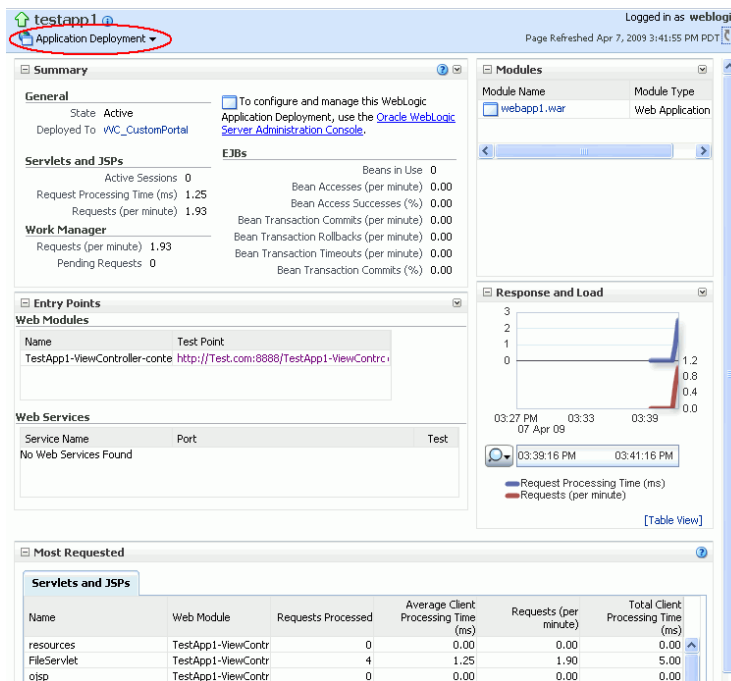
testapp1

Application Deployment

Logged in as weblogi

Page Refreshed Apr 7, 2009 3:41:55 PM PDT

Summary

General

State Active

Deployed To WC_CustomPortal

To configure and manage this WebLogic Application Deployment, use the Oracle WebLogic Server Administration Console.

Servlets and JSPs

Active Sessions 0

Request Processing Time (ms) 1.25

Requests (per minute) 1.93

Work Manager

Requests (per minute) 1.93

Pending Requests 0

EJBs

Beans in Use 0

Bean Accesses (per minute) 0.00

Bean Access Successes (%) 0.00

Bean Transaction Commits (per minute) 0.00

Bean Transaction Rollbacks (per minute) 0.00

Bean Transaction Timeouts (per minute) 0.00

Bean Transaction Commits (%) 0.00

Modules

| Module Name | Module Type |
|---|---|
| webapp1.war | Web Application |

Entry Points

Web Modules

| Name | Test Point |
|---|---|
| TestApp1-ViewController-conte | http://Test.com:8888/TestApp1-ViewContro |

Web Services

| Service Name | Port | Test |
|---|---|---|
| No Web Services Found | | |

Response and Load

3
2
1
0

1.2
0.8
0.4
0.0

03:27 PM 07 Apr 09 03:33 03:39

03:39:16 PM 03:41:16 PM

Request Processing Time (ms)
Requests (per minute)

[Table View]

Most Requested

Servlets and JSPs

| Name | Web Module | Requests Processed | Average Client Processing Time (ms) | Requests (per minute) | Total Client Processing Time (ms) |
|---|---|---|---|---|---|
| resources | TestApp1-ViewContr | 0 | 0.00 | 0.00 | 0.00 |
| FileServlet | TestApp1-ViewContr | 4 | 1.25 | 1.90 | 5.00 |
| ojsp | TestApp1-ViewContr | 0 | 0.00 | 0.00 | 0.00 |